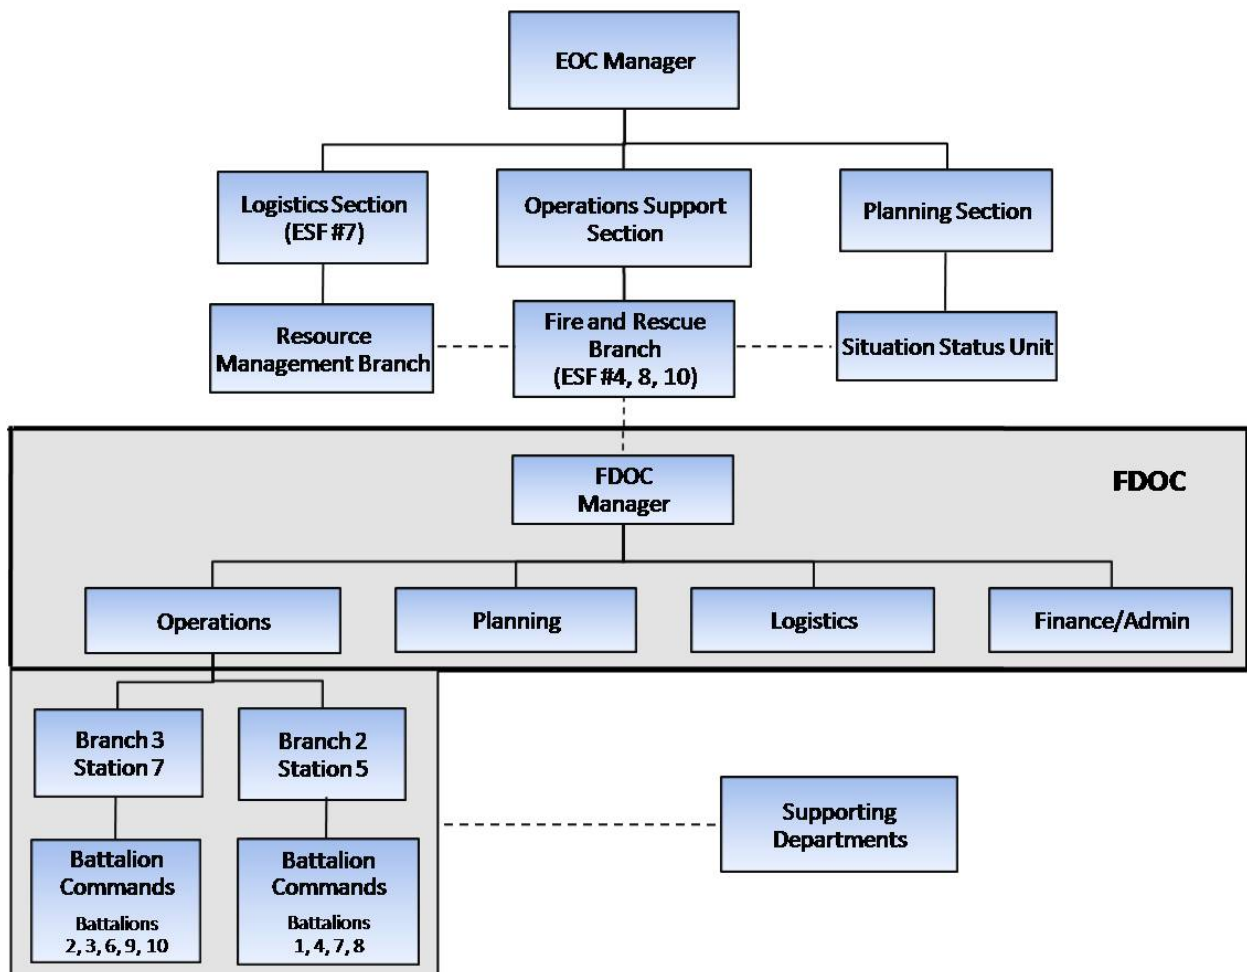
EOC Manager

Logistics Section (ESF #7)

Operations Support Section

Planning Section

Resource Management Branch

Fire and Rescue Branch (ESF #4, 8, 10)

Situation Status Unit

FDOC Manager

FDOC

Operations

Planning

Logistics

Finance/Admin

Branch 3 Station 7

Branch 2 Station 5

Supporting Departments

Battalion Commands
Battalions 2, 3, 6, 9, 10

Battalion Commands
Battalions 1, 4, 7, 8